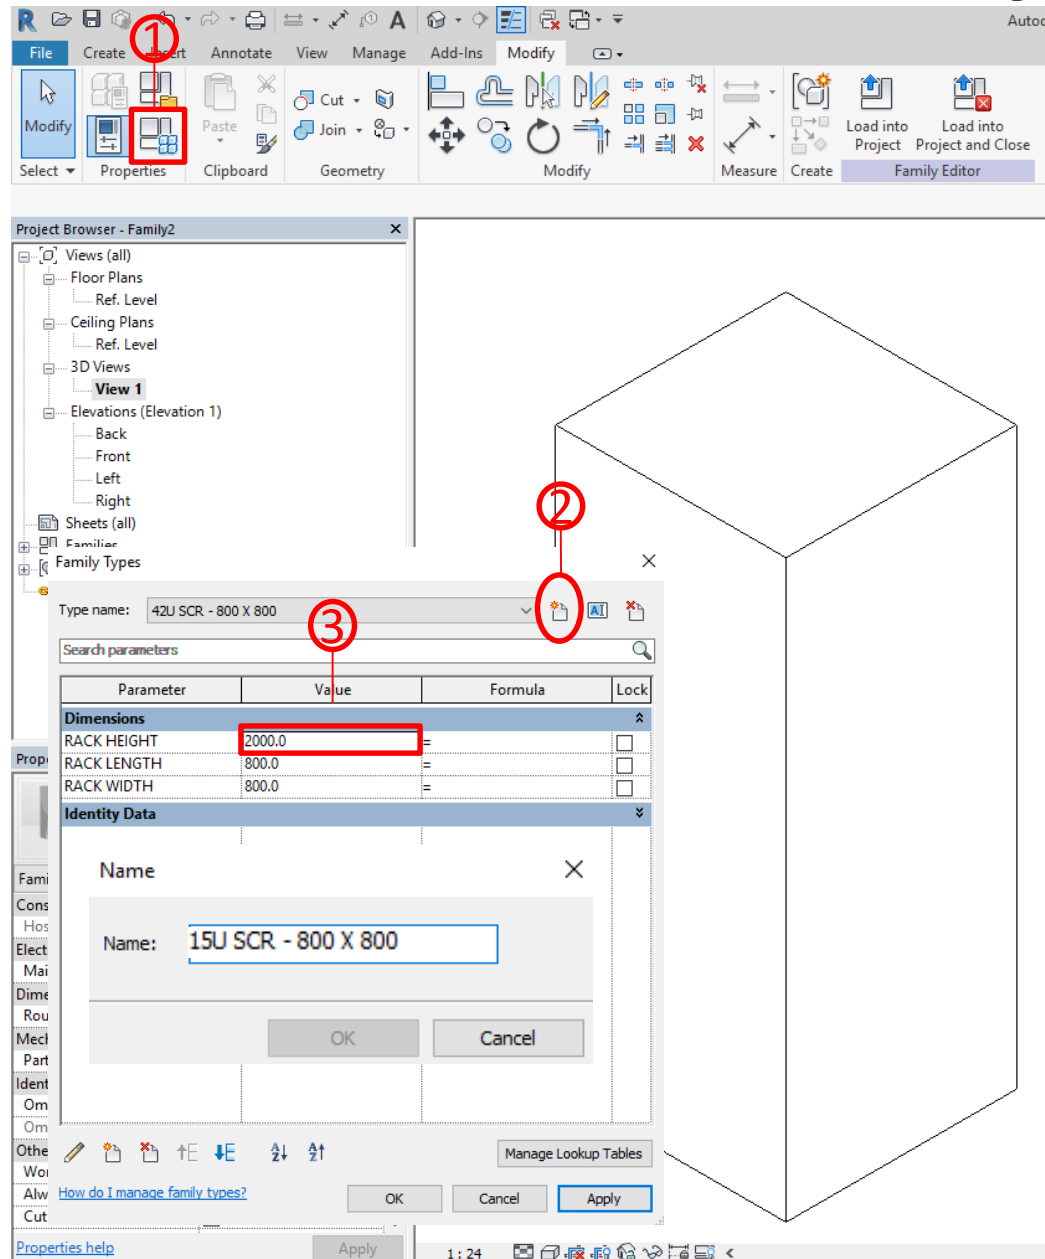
R Autoc

File Create Insert Annotate View Manage Add-Ins Modify

①

Modify Cut Join Paste Load into Project Load into Project and Close

Select Properties Clipboard Geometry Modify Measure Create Family Editor

Project Browser - Family2

Views (all)
Floor Plans
Ref. Level
Ceiling Plans
Ref. Level
3D Views
View 1
Elevations (Elevation 1)
Back
Front
Left
Right
Sheets (all)
Families

Family Types

②

Type name: 42U SCR - 800 X 800

Search parameters

③

| Parameter | Value | Formula | Lock |
|---|---|---|---|
| Dimensions | | | |
| RACK HEIGHT | 2000.0 | = | |
| RACK LENGTH | 800.0 | = | |
| RACK WIDTH | 800.0 | = | |
| Identity Data | | | |

Name

Name: 15U SCR - 800 X 800

OK Cancel

Manage Lookup Tables

How do I manage family types?

OK Cancel Apply

Prop
Fami
Cons
Hos
Elect
Mai
Dime
Rou
Mech
Part
Ident
Om
Om
Othe
Wo
Alw
Cut

Properties help Apply

1 : 24